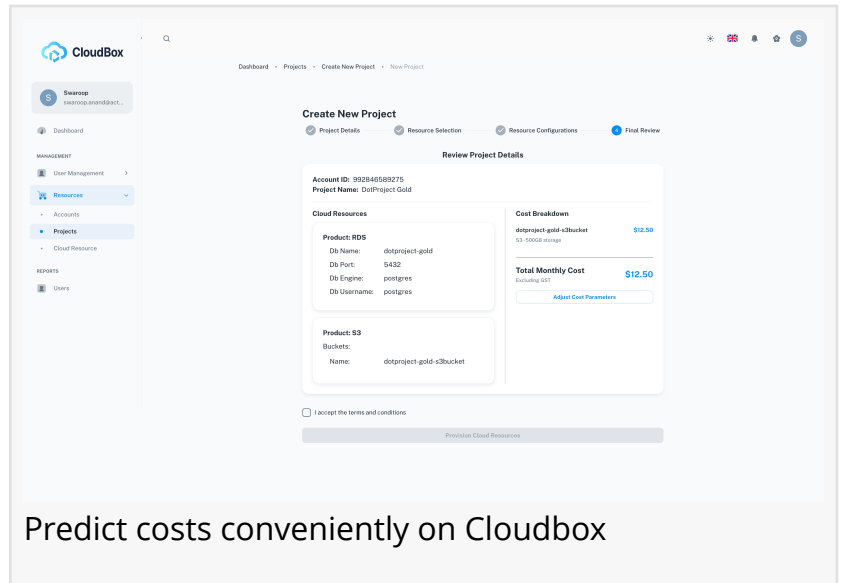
CloudBox

S Swaroop swaroop.anand@act...

Dashboard

MANAGEMENT

User Management

Resources

Accounts

Projects

Cloud Resource

REPORTS

Users

S

Dashboard • Projects • Create New Project • New Project

Create New Project

Project Details — Resource Selection — Resource Configurations — 4 Final Review

Review Project Details

Account ID: 992846589275
Project Name: DotProject Gold

Cloud Resources

Product: RDS
Db Name: dotproject-gold
Db Port: 5432
Db Engine: postgres
Db Username: postgres

Product: S3
Buckets:
Name: dotproject-gold-s3bucket

Cost Breakdown

dotproject-gold-s3bucket $12.50
S3 - 500GB storage

Total Monthly Cost $12.50
Excluding GST

Adjust Cost Parameters

I accept the terms and conditions

Provision Cloud Resources

Predict costs conveniently on Cloudbox